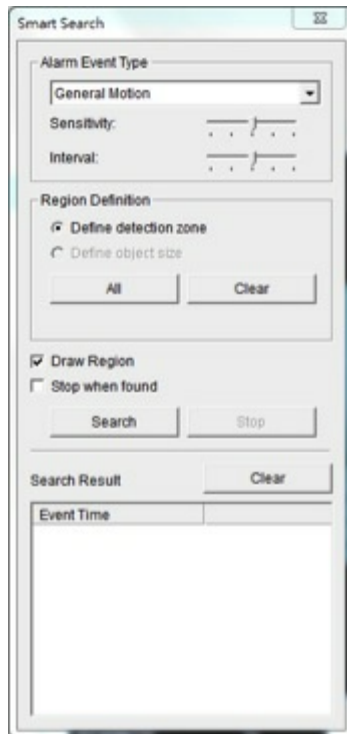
Smart Search

Alarm Event Type

General Motion

Sensitivity:

Interval:

Region Definition

Define detection zone

Define object size

All

Clear

Draw Region

Stop when found

Search

Stop

Search Result

Clear

Event Time